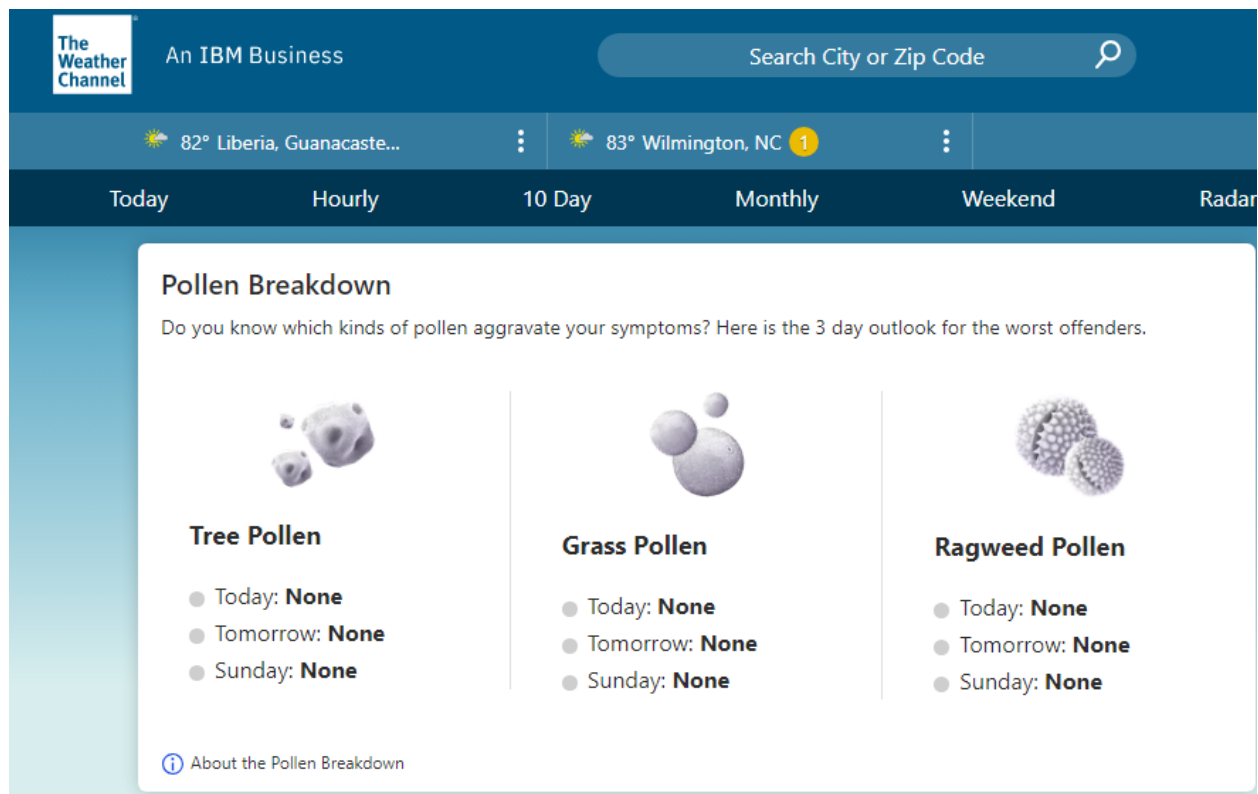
The Weather Channel

An IBM Business

Search City or Zip Code

82° Liberia, Guanacaste...

83° Wilmington, NC 1

Today Hourly 10 Day Monthly Weekend Radar

Pollen Breakdown

Do you know which kinds of pollen aggravate your symptoms? Here is the 3 day outlook for the worst offenders.

Tree Pollen

Today: **None**
Tomorrow: **None**
Sunday: **None**

Grass Pollen

Today: **None**
Tomorrow: **None**
Sunday: **None**

Ragweed Pollen

Today: **None**
Tomorrow: **None**
Sunday: **None**

About the Pollen Breakdown